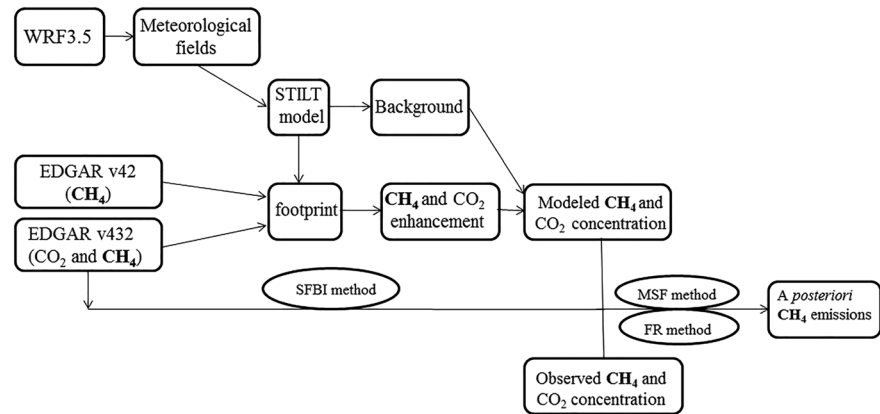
WRF3.5

Meteorological fields

STILT model

Background

EDGAR v42 ($CH_4$)

footprint

$CH_4$ and $CO_2$ enhancement

Modeled $CH_4$ and $CO_2$ concentration

EDGAR v432 ($CO_2$ and $CH_4$)

SFBI method

MSF method

FR method

A posteriori $CH_4$ emissions

Observed $CH_4$ and $CO_2$ concentration